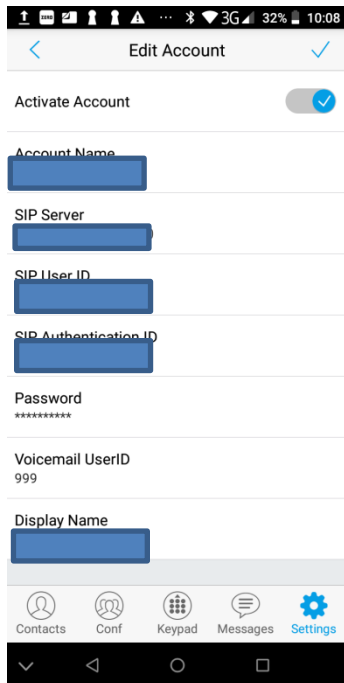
3G 32% 10:08

Edit Account

Activate Account

Account Name
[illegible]

SIP Server
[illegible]

SIP User ID
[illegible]

SIP Authentication ID
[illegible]

Password
**********

Voicemail UserID
999

Display Name
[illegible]

Contacts Conf Keypad Messages Settings